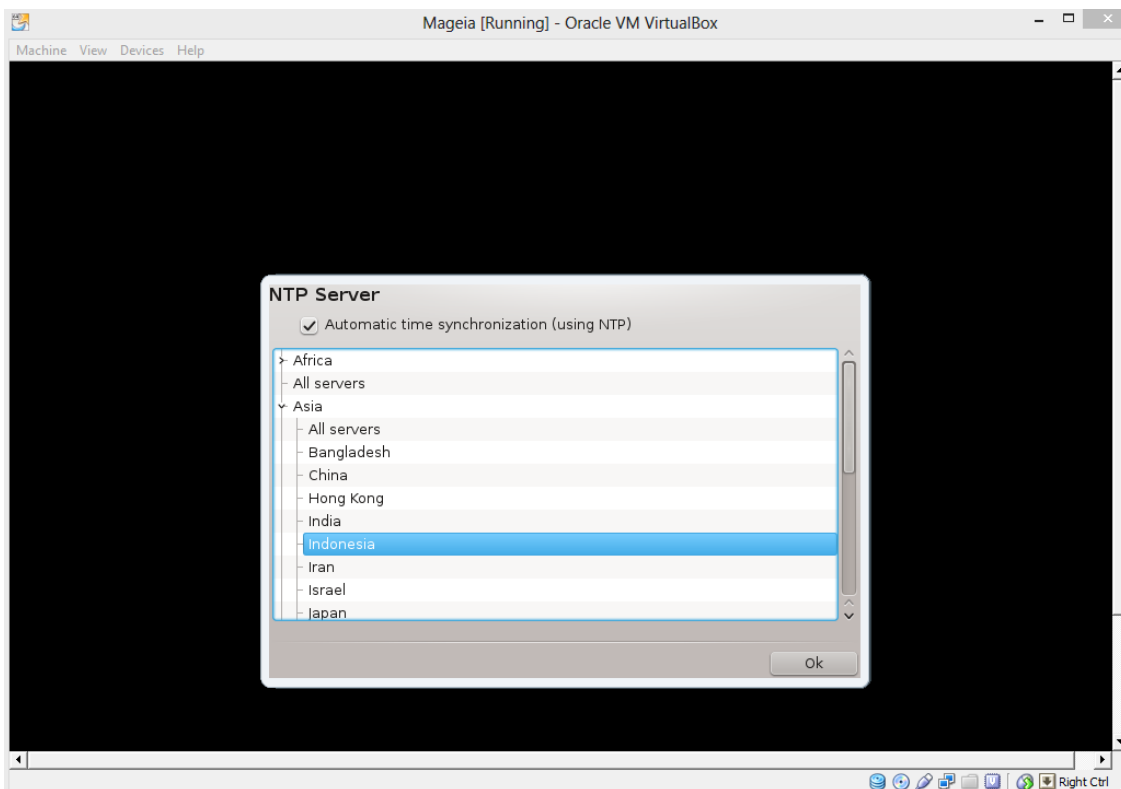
Mageia [Running] - Oracle VM VirtualBox

Machine View Devices Help

NTP Server

Automatic time synchronization (using NTP)

Africa
All servers
Asia
All servers
Bangladesh
China
Hong Kong
India
Indonesia
Iran
Israel
Japan

Ok

Right Ctrl